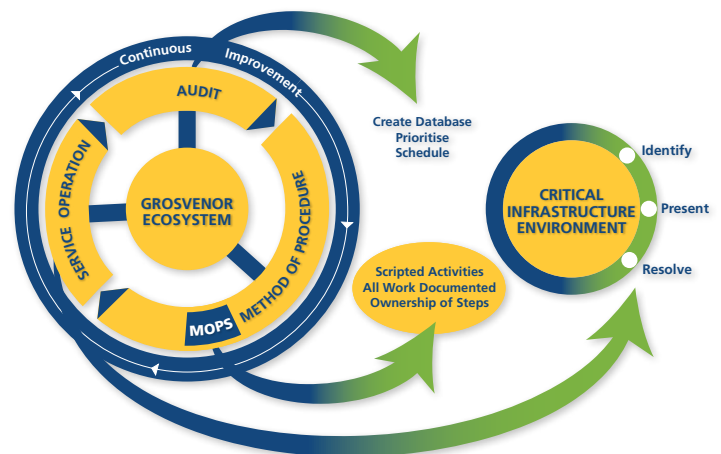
Continuous Improvement

AUDIT

SERVICE OPERATION

GROSVENOR ECOSYSTEM

METHOD OF PROCEDURE

MOPS

Create Database
Prioritise
Schedule

Scripted Activities
All Work Documented
Ownership of Steps

CRITICAL INFRASTRUCTURE ENVIRONMENT

Identify

Present

Resolve